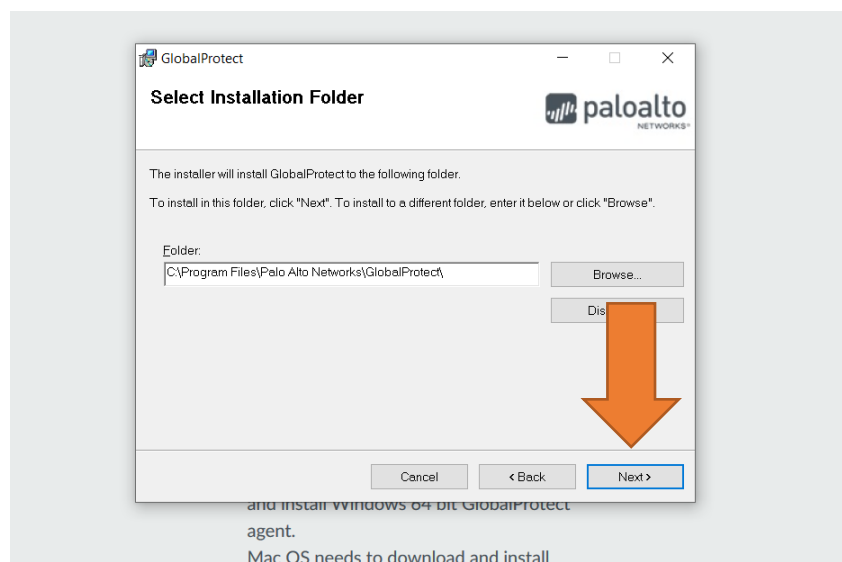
GlobalProtect

Select Installation Folder

paloalto NETWORKS

The installer will install GlobalProtect to the following folder.

To install in this folder, click "Next". To install to a different folder, enter it below or click "Browse".

Folder:

C:\Program Files\Palo Alto Networks\GlobalProtect\

Browse...

Dis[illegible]

Cancel

< Back

Next >

and install Windows 64 bit GlobalProtect agent.

Mac OS needs to download and install